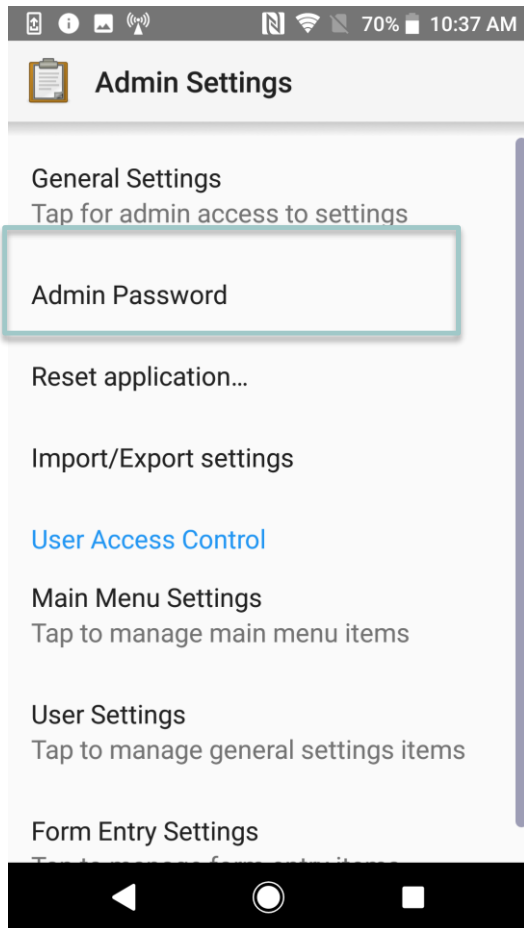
70% 10:37 AM

Admin Settings

General Settings
Tap for admin access to settings

Admin Password

Reset application…

Import/Export settings

User Access Control

Main Menu Settings
Tap to manage main menu items

User Settings
Tap to manage general settings items

Form Entry Settings
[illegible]